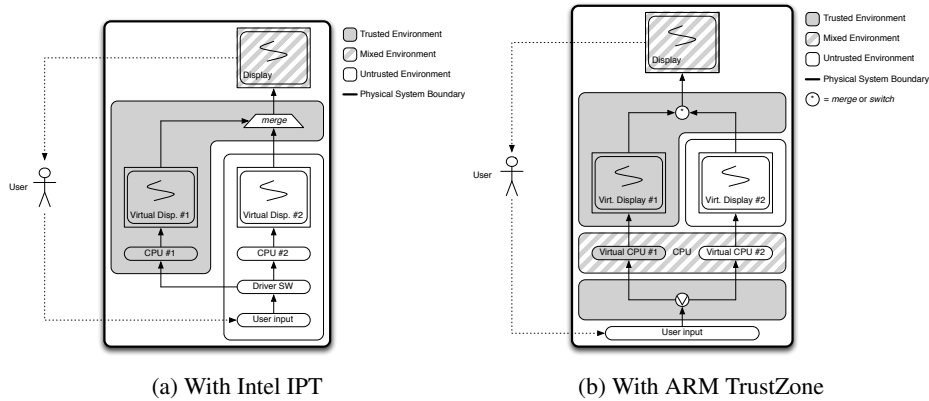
Display

merge

Virtual Disp. #1

Virtual Disp. #2

CPU #1

CPU #2

Driver SW

User input

User

Trusted Environment

Mixed Environment

Untrusted Environment

Physical System Boundary

(a) With Intel IPT

Display

Virt. Display #1

Virt. Display #2

Virtual CPU #1

CPU

Virtual CPU #2

User input

User

Trusted Environment

Mixed Environment

Untrusted Environment

Physical System Boundary

= merge or switch

(b) With ARM TrustZone